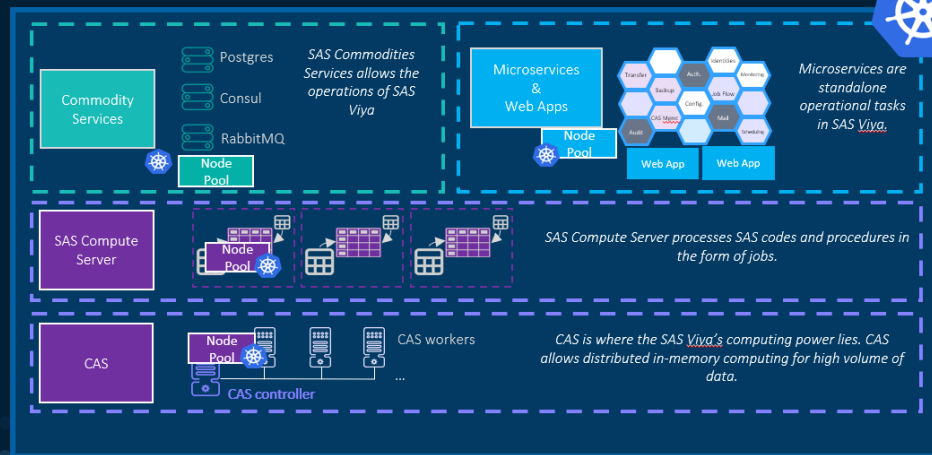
Commodity Services

Postgres

Consul

RabbitMQ

Node Pool

SAS Commodities Services allows the operations of SAS Viya

Microservices & Web Apps

Transfer

Auth.

Identities

Monitoring

Backup

Job Flow

Config.

CAS Mgmt

Mail

Audit

Scheduling

Node Pool

Web App

Web App

Microservices are standalone operational tasks in SAS Viya.

SAS Compute Server

Node Pool

SAS Compute Server processes SAS codes and procedures in the form of jobs.

CAS

Node Pool

CAS workers

...

CAS controller

CAS is where the SAS Viya's computing power lies. CAS allows distributed in-memory computing for high volume of data.